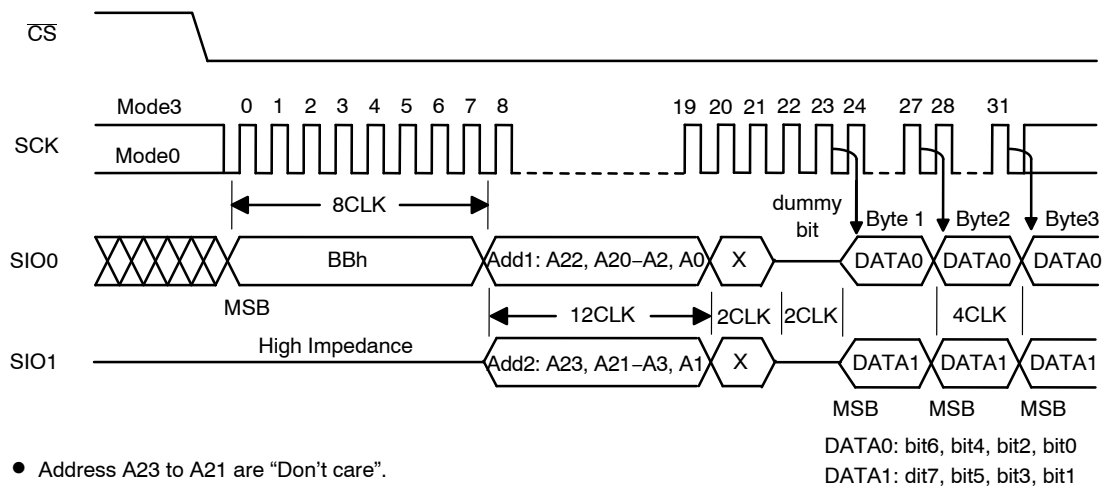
$\overline{CS}$

Mode3 0 1 2 3 4 5 6 7 8 19 20 21 22 23 24 27 28 31

SCK

Mode0

8CLK

dummy bit

Byte 1 Byte2 Byte3

SIO0

BBh

Add1: A22, A20−A2, A0

X

DATA0 DATA0 DATA0

MSB

12CLK 2CLK 2CLK 4CLK

SIO1

High Impedance

Add2: A23, A21−A3, A1

X

DATA1 DATA1 DATA1

MSB MSB MSB

DATA0: bit6, bit4, bit2, bit0

DATA1: dit7, bit5, bit3, bit1

• Address A23 to A21 are "Don't care".